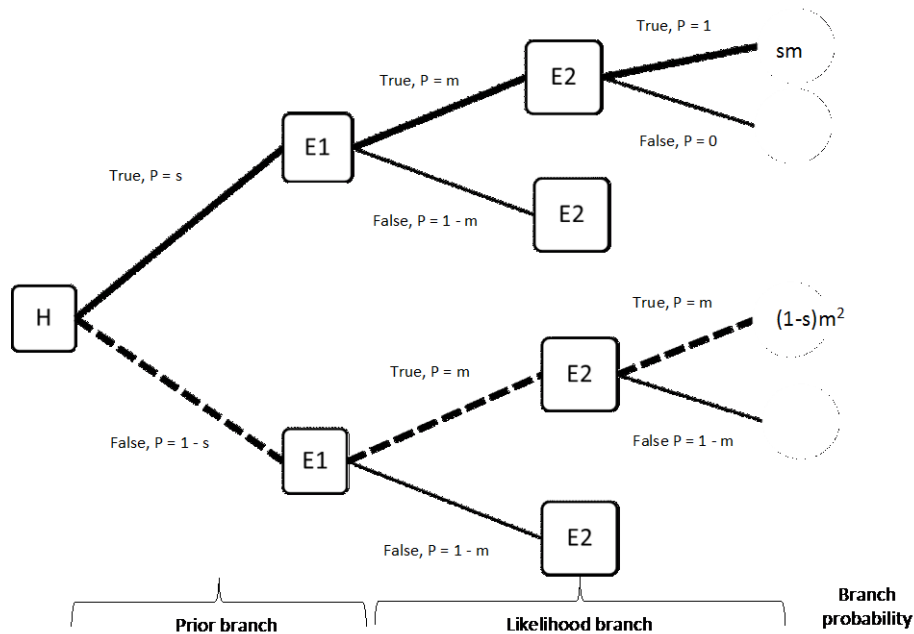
H

True, P = s

E1

True, P = m

E2

True, P = 1

sm

False, P = 0

False, P = 1 - m

E2

False, P = 1 - s

E1

True, P = m

E2

True, P = m

$(1-s)m^2$

False P = 1 - m

False, P = 1 - m

E2

Prior branch

Likelihood branch

Branch probability